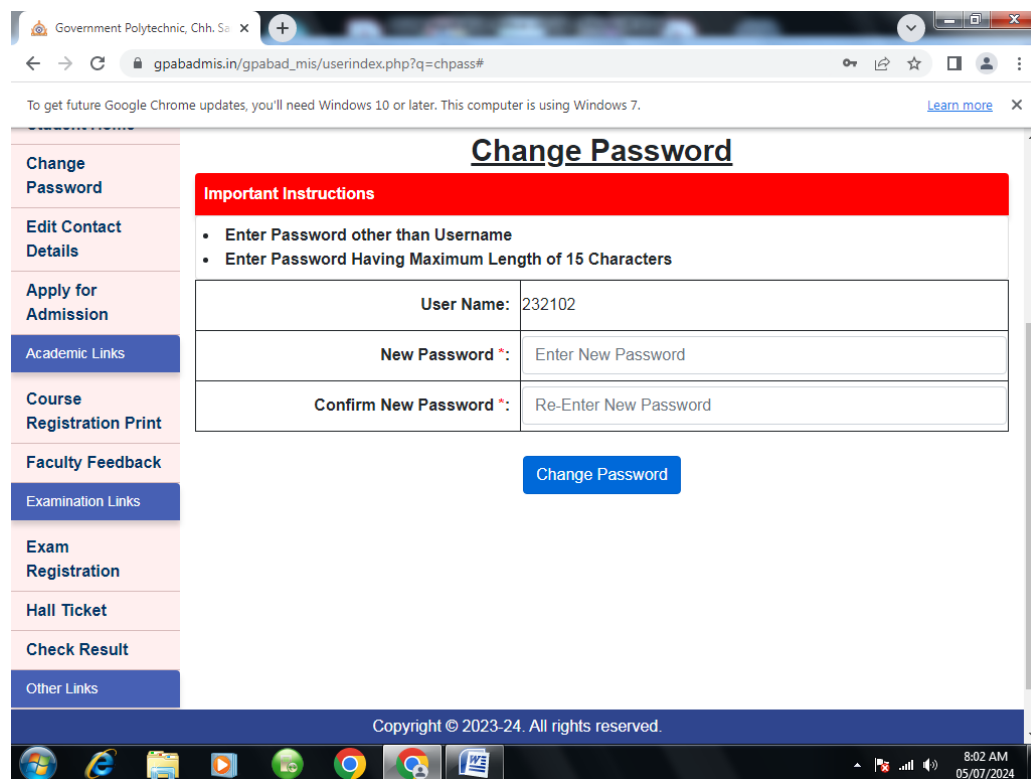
Government Polytechnic, Chh. Sa ×

gpabadmis.in/gpabad_mis/userindex.php?q=chpass#

To get future Google Chrome updates, you'll need Windows 10 or later. This computer is using Windows 7. Learn more

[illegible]

Change Password

Edit Contact Details

Apply for Admission

Academic Links

Course Registration Print

Faculty Feedback

Examination Links

Exam Registration

Hall Ticket

Check Result

Other Links

Change Password

Important Instructions

- Enter Password other than Username
- Enter Password Having Maximum Length of 15 Characters

| User Name: | 232102 |
|---|---|
| New Password *: | Enter New Password |
| Confirm New Password *: | Re-Enter New Password |

Change Password

Copyright © 2023-24. All rights reserved.

8:02 AM
05/07/2024